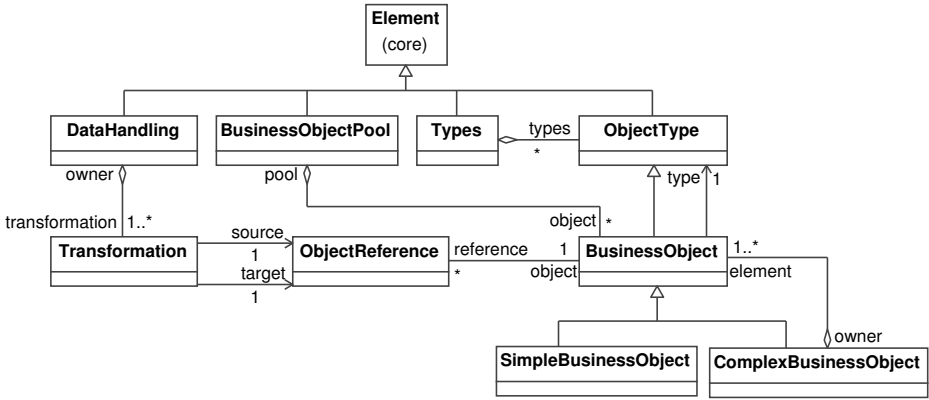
Element
(core)

DataHandling
BusinessObjectPool
Types
types
*
ObjectType

owner
pool
type
1

transformation
1..*
object
*

Transformation
source
1
target
1
ObjectReference
*
reference
1
object
BusinessObject
1..*
element

owner

SimpleBusinessObject
ComplexBusinessObject